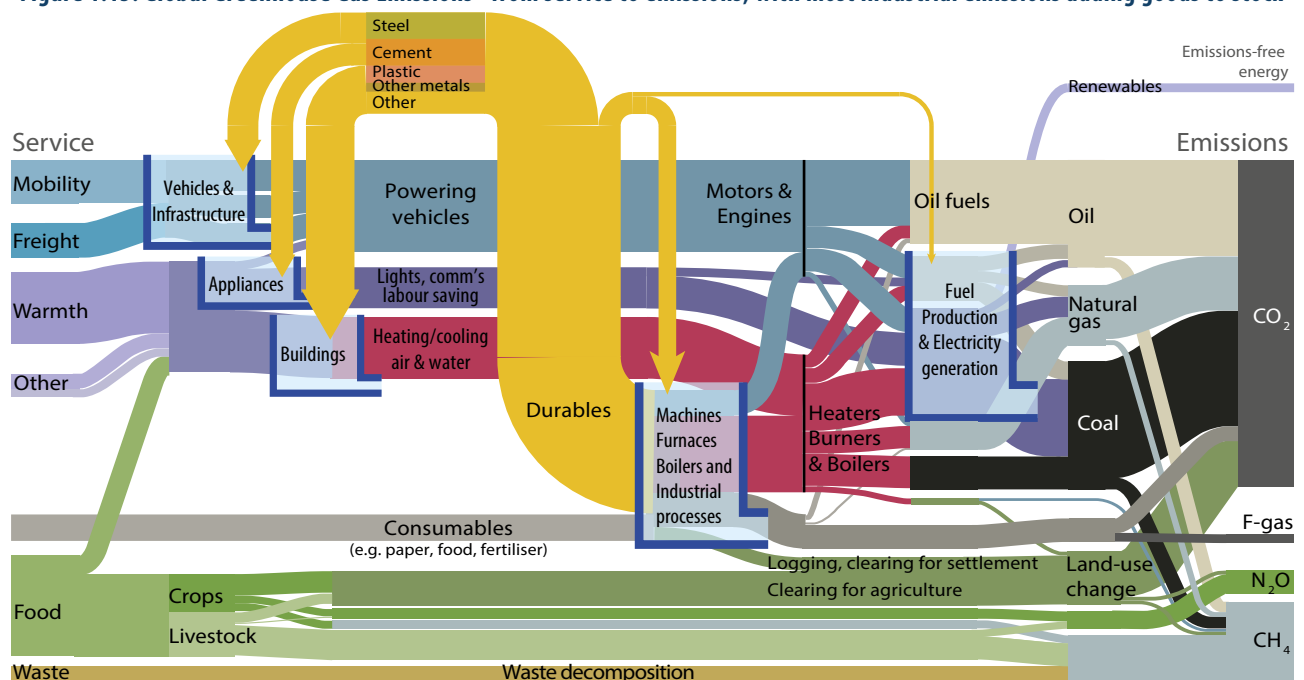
Figure 1.1: Global Greenhouse Gas Emissions – from services to emissions, with most industrial emissions adding goods to stock

Steel
Cement
Plastic
Other metals
Other

Emissions-free energy
Renewables

Service
Emissions

Mobility
Freight
Warmth
Other

Vehicles & Infrastructure
Appliances
Buildings

Powering vehicles
Lights, comm's labour saving
Heating/cooling air & water

Durables

Motors & Engines
Oil fuels
Oil

Fuel Production & Electricity generation

Natural gas
Coal

$CO_2$

Machines Furnaces Boilers and Industrial processes

Heaters Burners & Boilers

Consumables
(e.g. paper, food, fertiliser)

F-gas

Logging, clearing for settlement
Clearing for agriculture
Land-use change

$N_2O$

Food
Crops
Livestock

$CH_4$

Waste
Waste decomposition